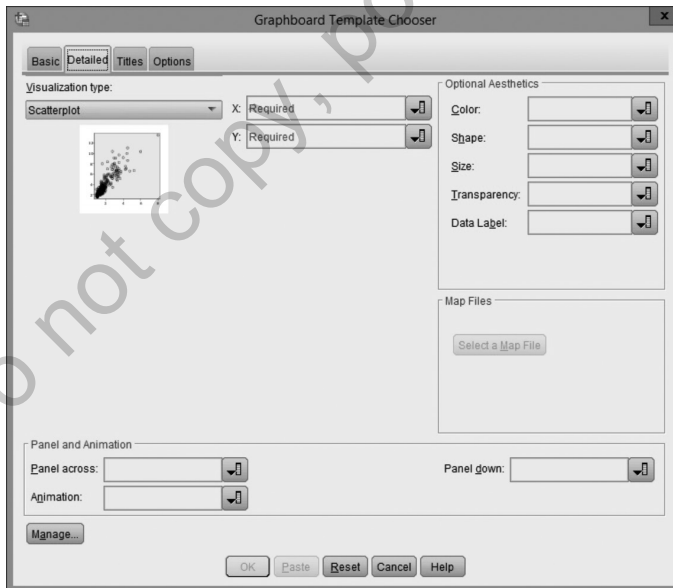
Graphboard Template Chooser

Basic Detailed Titles Options

Visualization type:

Scatterplot

X: Required

Y: Required

Optional Aesthetics

Color:

Shape:

Size:

Transparency:

Data Label:

Map Files

Select a Map File

Panel and Animation

Panel across:

Panel down:

Animation:

Manage...

OK Paste Reset Cancel Help

o not copy, po